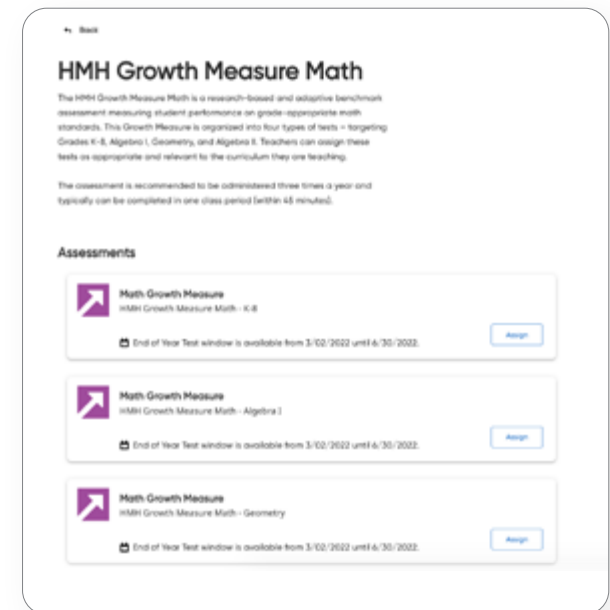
Back

HMH Growth Measure Math

The HMH Growth Measure Math is a research-based and adaptive benchmark assessment measuring student performance on grade-appropriate math standards. This Growth Measure is organized into four types of tests – targeting Grades K-8, Algebra I, Geometry, and Algebra II. Teachers can assign these tests as appropriate and relevant to the curriculum they are teaching.

The assessment is recommended to be administered three times a year and typically can be completed in one class period (within 45 minutes).

Assessments

Math Growth Measure
HMH Growth Measure Math - K-8
End of Year Test window is available from 3/02/2022 until 6/30/2022.
Assign

Math Growth Measure
HMH Growth Measure Math - Algebra I
End of Year Test window is available from 3/02/2022 until 6/30/2022.
Assign

Math Growth Measure
HMH Growth Measure Math - Geometry
End of Year Test window is available from 3/02/2022 until 6/30/2022.
Assign